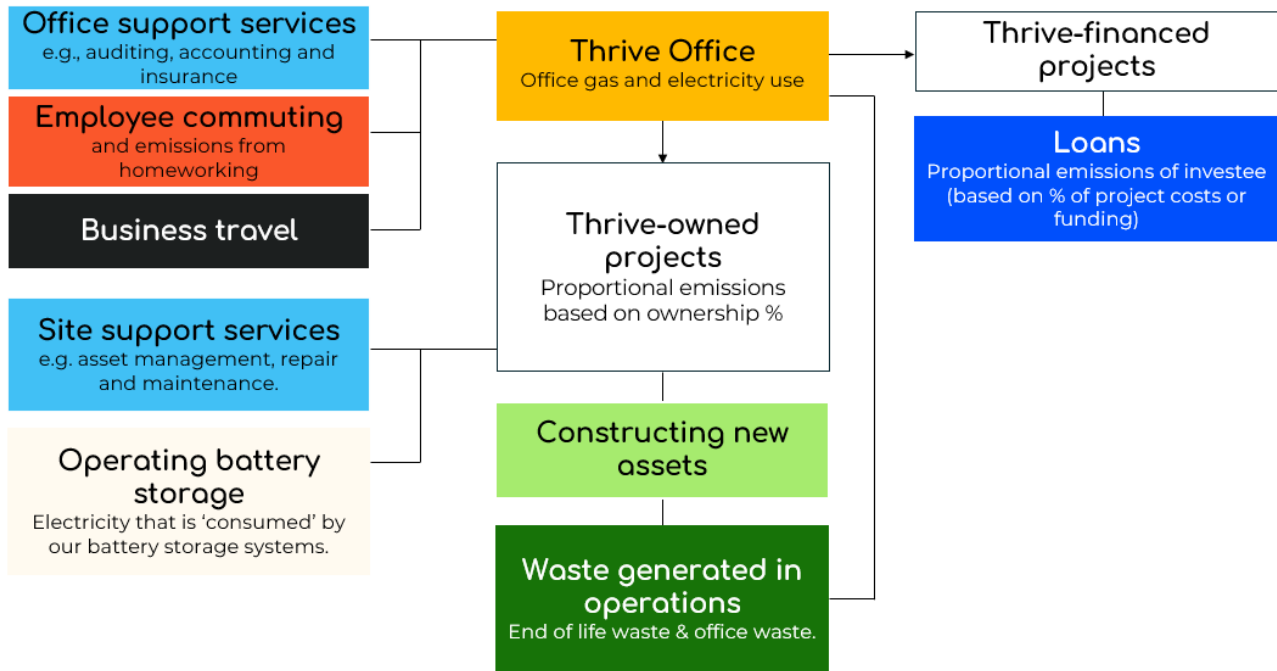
Office support services
e.g., auditing, accounting and insurance

Employee commuting
and emissions from homeworking

Business travel

Site support services
e.g. asset management, repair and maintenance.

Operating battery storage
Electricity that is 'consumed' by our battery storage systems.

Thrive Office
Office gas and electricity use

Thrive-owned projects
Proportional emissions based on ownership %

Constructing new assets

Waste generated in operations
End of life waste & office waste.

Thrive-financed projects

Loans
Proportional emissions of investee (based on % of project costs or funding)